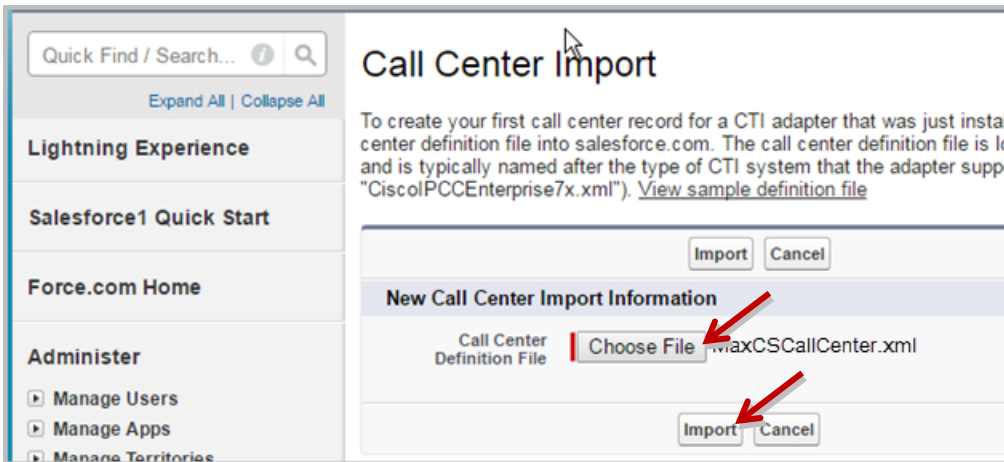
Quick Find / Search...

Expand All | Collapse All

Lightning Experience

Salesforce1 Quick Start

Force.com Home

Administer

Manage Users

Manage Apps

Manage Territories

Call Center Import

To create your first call center record for a CTI adapter that was just insta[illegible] center definition file into salesforce.com. The call center definition file is l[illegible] and is typically named after the type of CTI system that the adapter supp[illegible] "CiscoIPCCEnterprise7x.xml"). View sample definition file

Import Cancel

New Call Center Import Information

Call Center Definition File

Choose File MaxCSCallCenter.xml

Import Cancel